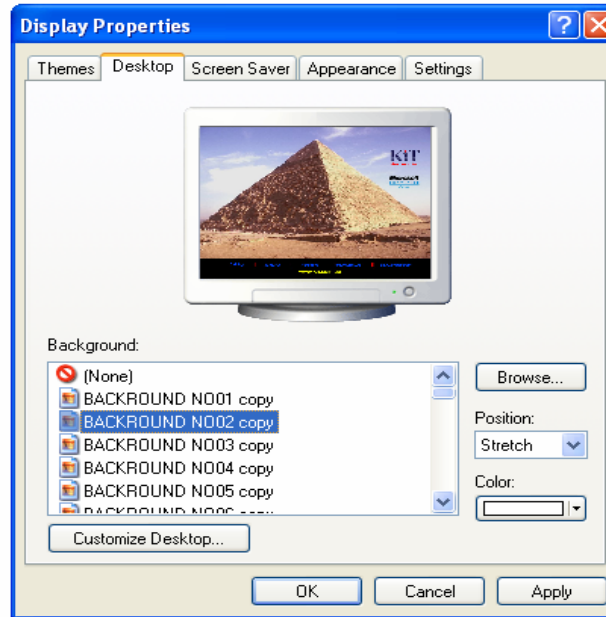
Display Properties

Themes | Desktop | Screen Saver | Appearance | Settings

KIT

Background:

(None)
BACKROUND NO01 copy
BACKROUND NO02 copy
BACKROUND NO03 copy
BACKROUND NO04 copy
BACKROUND NO05 copy
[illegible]

Browse...

Position:
Stretch

Color:

Customize Desktop...

OK | Cancel | Apply